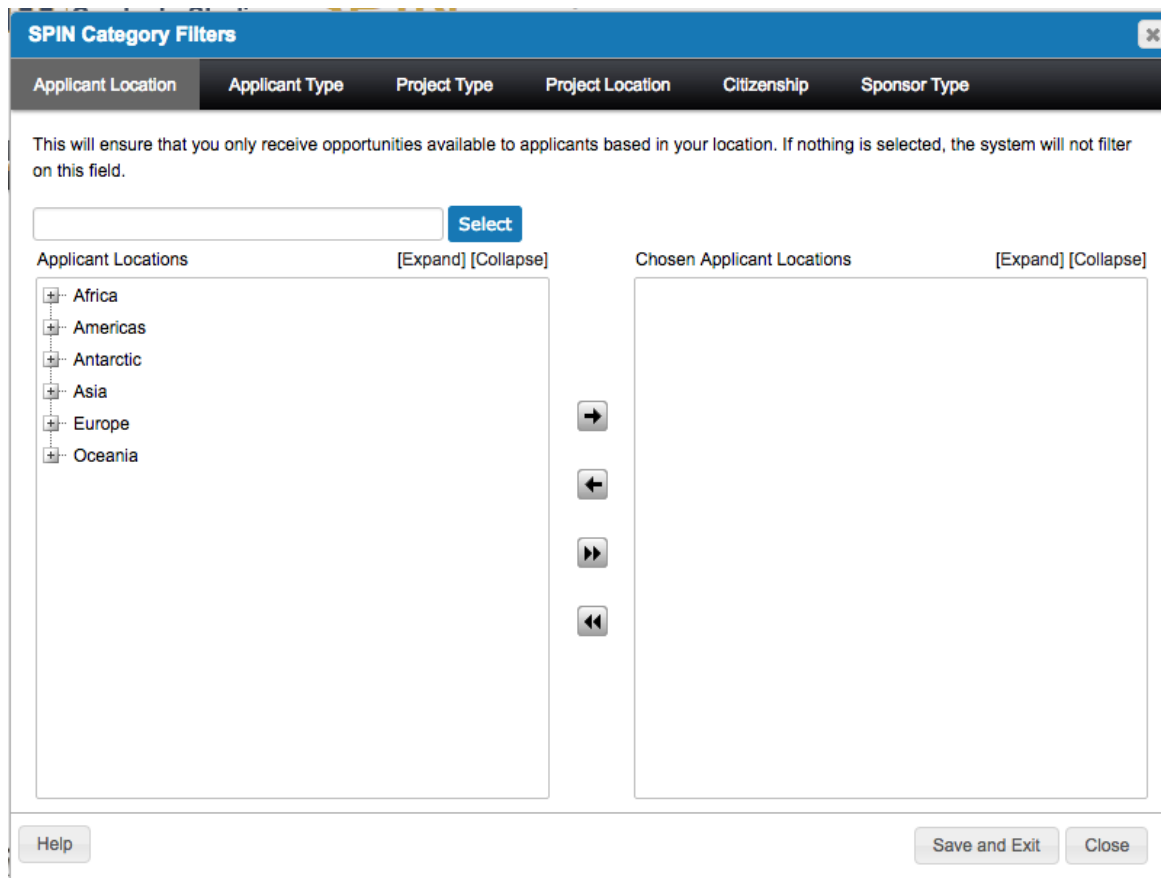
SPIN Category Filters

Applicant Location | Applicant Type | Project Type | Project Location | Citizenship | Sponsor Type

This will ensure that you only receive opportunities available to applicants based in your location. If nothing is selected, the system will not filter on this field.

Select

Applicant Locations [Expand] [Collapse]

Africa
Americas
Antarctic
Asia
Europe
Oceania

Chosen Applicant Locations [Expand] [Collapse]

Help

Save and Exit Close